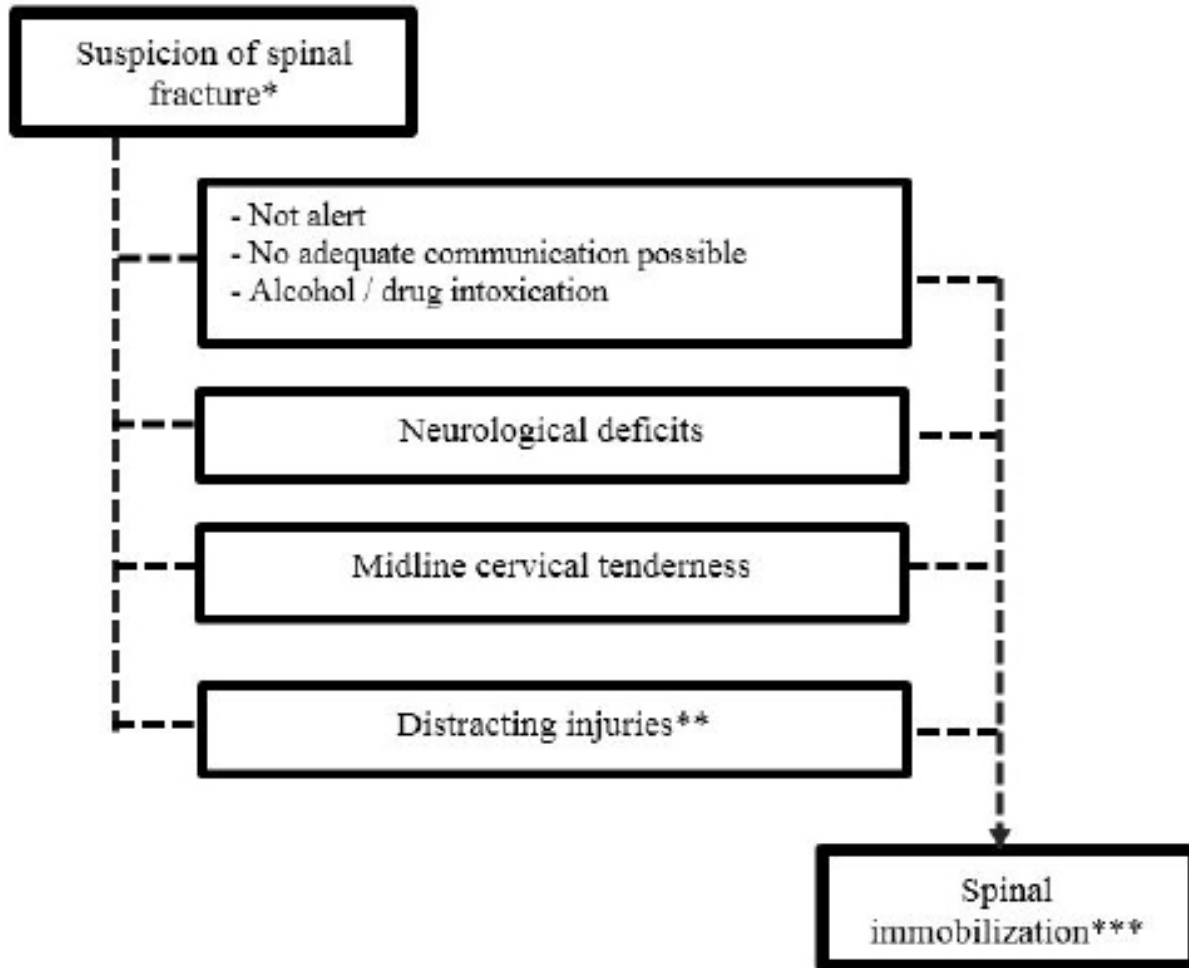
Suspicion of spinal fracture*

- Not alert
- No adequate communication possible
- Alcohol / drug intoxication

Neurological deficits

Midline cervical tenderness

Distracting injuries**

Spinal immobilization***